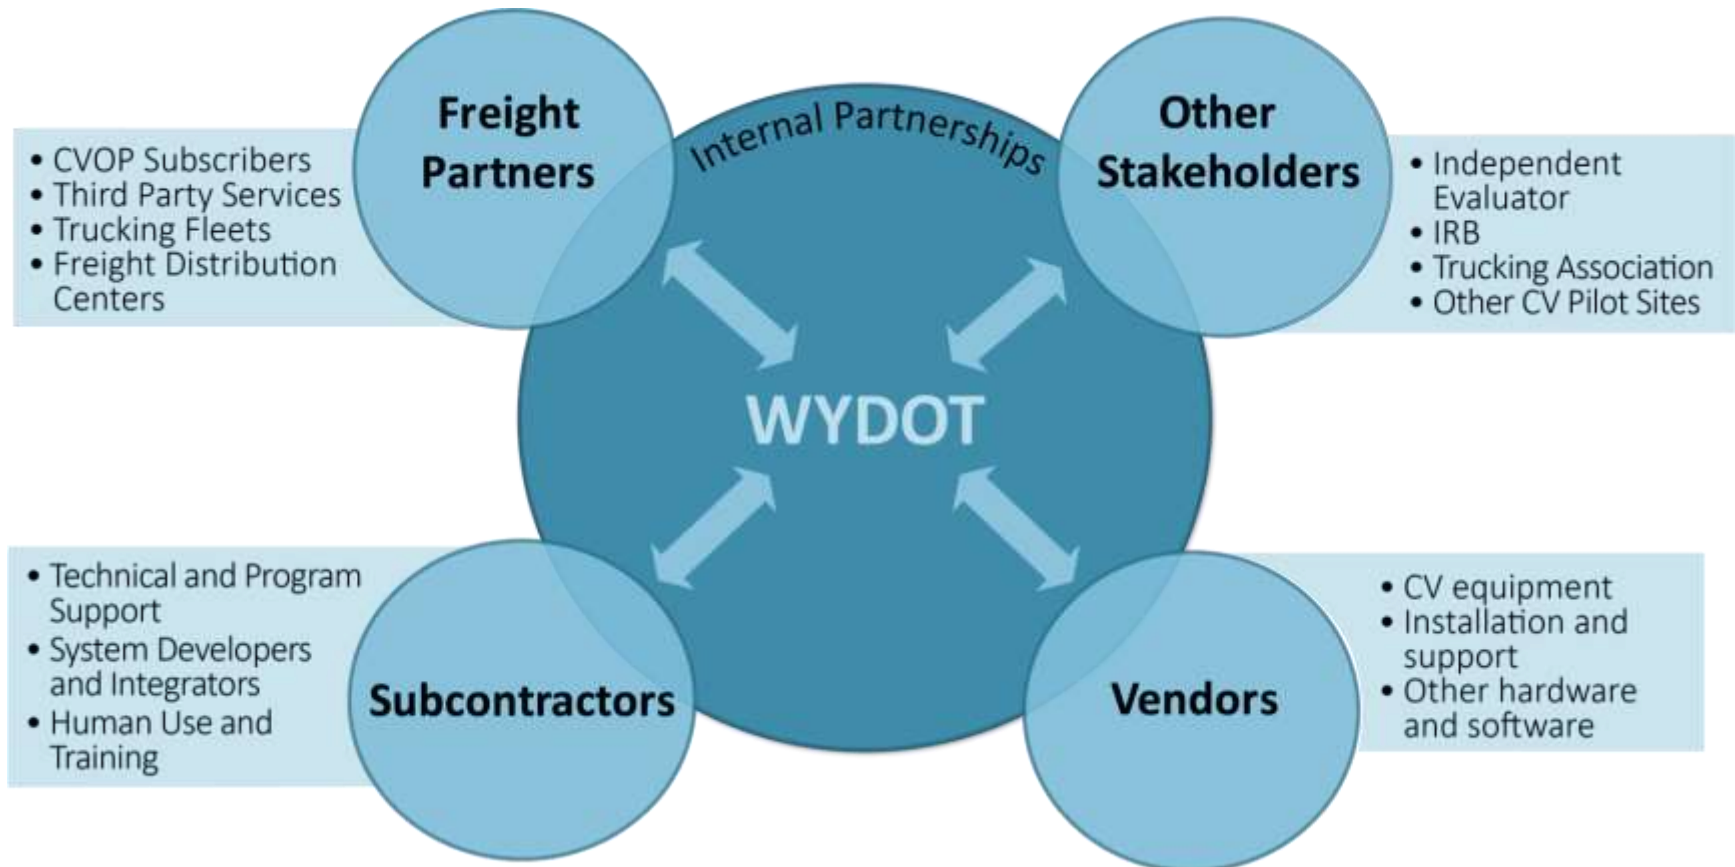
Freight Partners

• CVOP Subscribers
• Third Party Services
• Trucking Fleets
• Freight Distribution Centers

Internal Partnerships

Other Stakeholders

• Independent Evaluator
• IRB
• Trucking Association
• Other CV Pilot Sites

WYDOT

• Technical and Program Support
• System Developers and Integrators
• Human Use and Training

Subcontractors

Vendors

• CV equipment
• Installation and support
• Other hardware and software